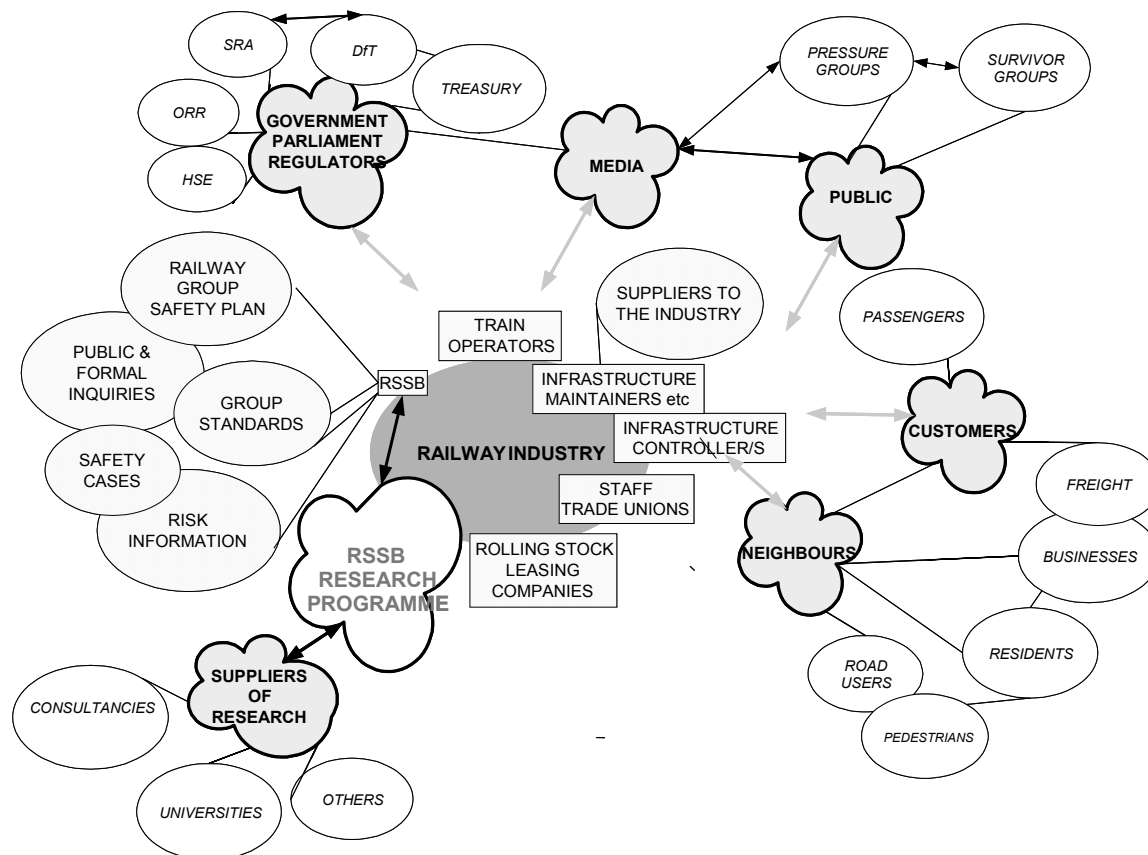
SRA

DfT

TREASURY

ORR

GOVERNMENT PARLIAMENT REGULATORS

HSE

PRESSURE GROUPS

SURVIVOR GROUPS

MEDIA

PUBLIC

RAILWAY GROUP SAFETY PLAN

PUBLIC & FORMAL INQUIRIES

GROUP STANDARDS

RSSB

SAFETY CASES

RISK INFORMATION

TRAIN OPERATORS

SUPPLIERS TO THE INDUSTRY

PASSENGERS

INFRASTRUCTURE MAINTAINERS etc

INFRASTRUCTURE CONTROLLER/S

CUSTOMERS

RAILWAY INDUSTRY

STAFF TRADE UNIONS

FREIGHT

ROLLING STOCK LEASING COMPANIES

NEIGHBOURS

BUSINESSES

RSSB RESEARCH PROGRAMME

RESIDENTS

ROAD USERS

SUPPLIERS OF RESEARCH

CONSULTANCIES

PEDESTRIANS

UNIVERSITIES

OTHERS